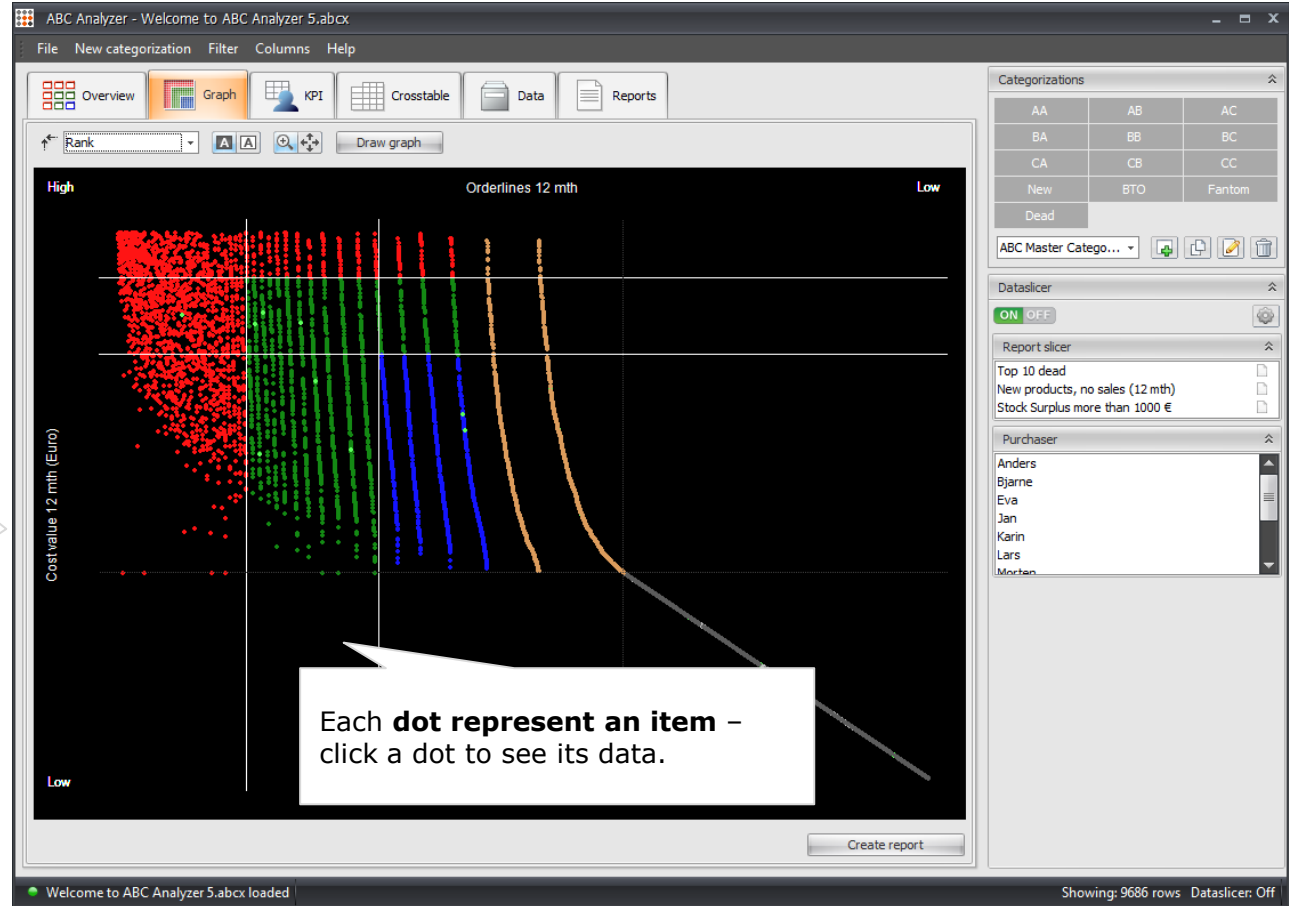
ABC Analyzer - Welcome to ABC Analyzer 5.abcx

File New categorization Filter Columns Help

Overview Graph KPI Crosstable Data Reports

Rank

A A

Draw graph

High

Orderlines 12 mth

Low

Cost value 12 mth (Euro)

Low

Each **dot represent an item** – click a dot to see its data.

Create report

Categorizations

| AA | AB | AC |
|---|---|---|
| BA | BB | BC |
| CA | CB | CC |
| New | BTO | Fantom |
| Dead | | |

ABC Master Catego...

Dataslicer

ON OFF

Report slicer

Top 10 dead
New products, no sales (12 mth)
Stock Surplus more than 1000 €

Purchaser

Anders
Bjarne
Eva
Jan
Karin
Lars
Morten

Welcome to ABC Analyzer 5.abcx loaded

Showing: 9686 rows Dataslicer: Off